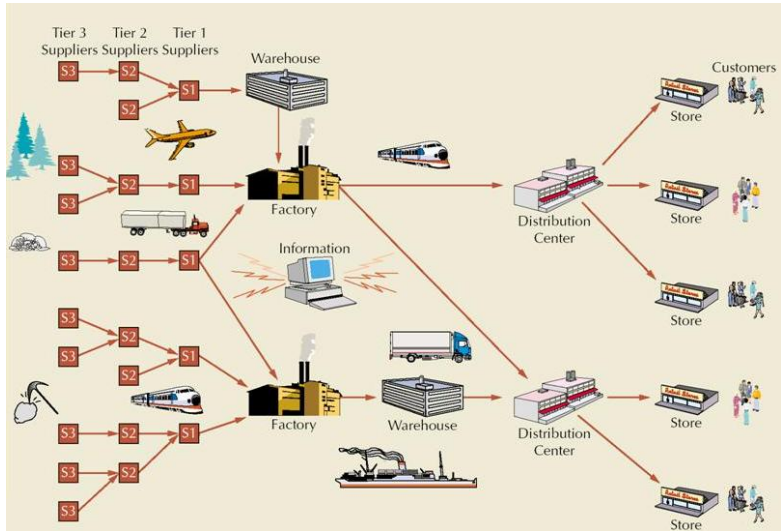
Tier 3 Suppliers
Tier 2 Suppliers
Tier 1 Suppliers
Warehouse
Customers
S3
S2
S2
S1
Store
S3
S2
S1
S3
Factory
Distribution Center
Store
S3
S2
S1
Information
Store
S3
S2
S3
S1
S2
S3
S2
S1
Factory
Warehouse
Distribution Center
Store
S3
S2
S3
Store